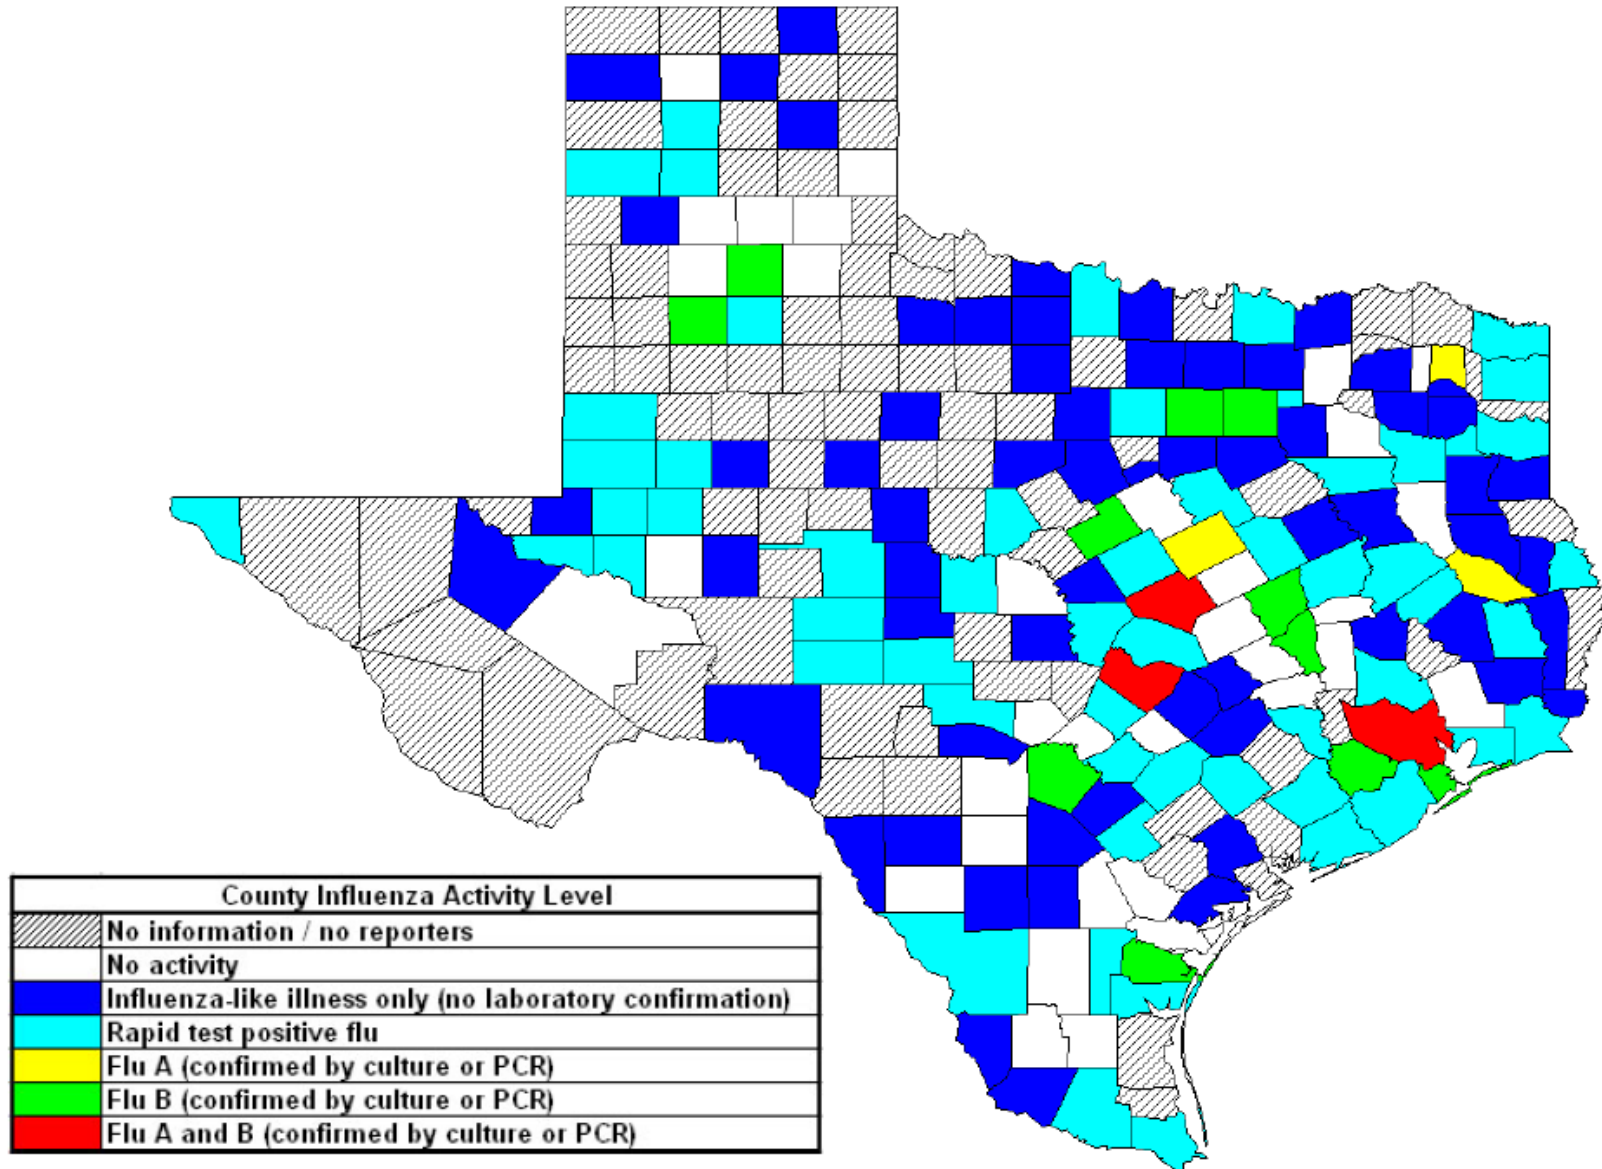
County Influenza Activity Level

| | |
|---|---|
| | No information / no reporters |
| | No activity |
| | Influenza-like illness only (no laboratory confirmation) |
| | Rapid test positive flu |
| | Flu A (confirmed by culture or PCR) |
| | Flu B (confirmed by culture or PCR) |
| | Flu A and B (confirmed by culture or PCR) |